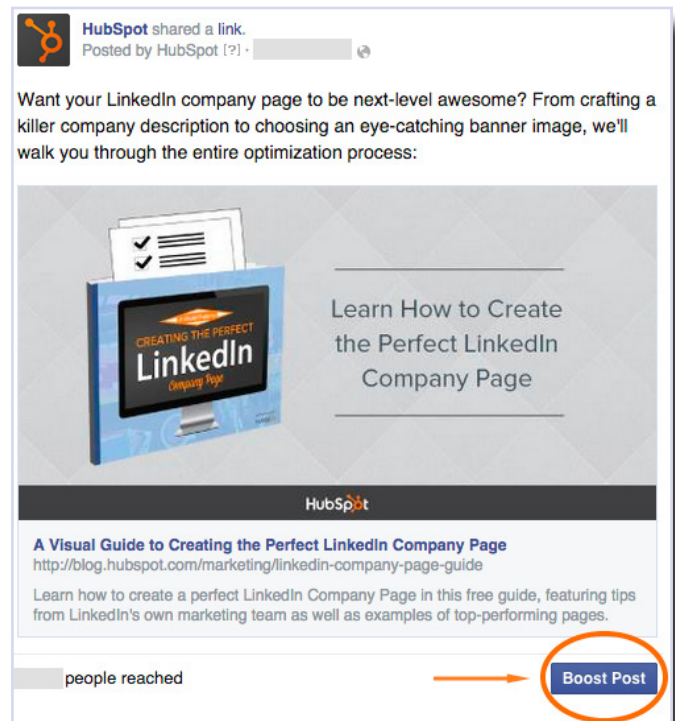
HubSpot shared a link.
Posted by HubSpot [?] ·

Want your LinkedIn company page to be next-level awesome? From crafting a killer company description to choosing an eye-catching banner image, we'll walk you through the entire optimization process:

CREATING THE PERFECT
LinkedIn
Company Page

Learn How to Create the Perfect LinkedIn Company Page

HubSpot

A Visual Guide to Creating the Perfect LinkedIn Company Page
http://blog.hubspot.com/marketing/linkedin-company-page-guide

Learn how to create a perfect LinkedIn Company Page in this free guide, featuring tips from LinkedIn's own marketing team as well as examples of top-performing pages.

people reached

Boost Post